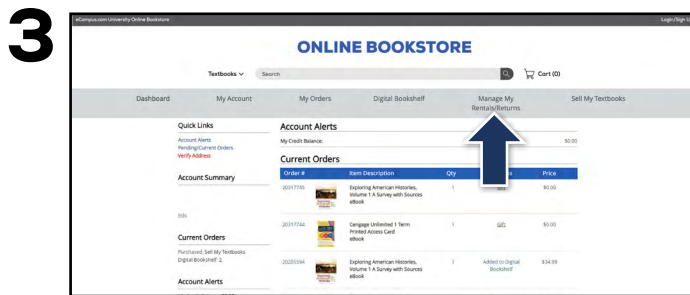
3

eCampus.com University Online Bookstore

Login/Sign U

ONLINE BOOKSTORE

Textbooks

Search

Cart (0)

Dashboard

My Account

My Orders

Digital Bookshelf

Manage My Rentals/Returns

Sell My Textbooks

Quick Links

Account Alerts
Pending/Current Orders
Verify Address

Account Summary

Current Orders

Purchased: Sell My Textbooks
Digital Bookshelf: 2

Account Alerts

Account Alerts

My Credit Balance:

$0.00

Current Orders

| Order # | | Item Description | Qty | | Price |
|---|---|---|---|---|---|
| 20317745 | | Exploring American Histories, Volume 1 A Survey with Sources eBook | 1 | | $0.00 |
| 20317744 | | Cengage Unlimited 1 Term Printed Access Card eBook | 1 | Gift | $0.00 |
| 20285594 | | Exploring American Histories, Volume 1 A Survey with Sources eBook | 1 | Added to Digital Bookshelf | $34.99 |